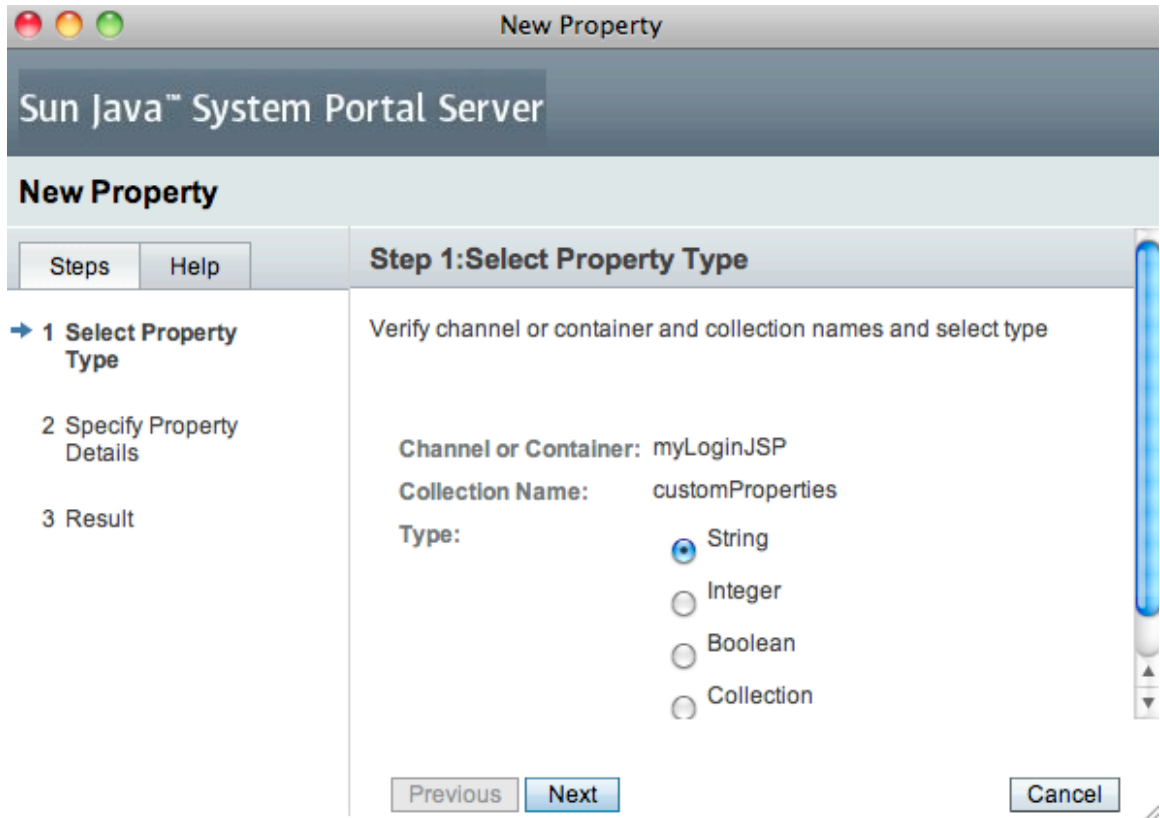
New Property

Sun Java™ System Portal Server

New Property

Steps | Help

→ 1 Select Property Type

2 Specify Property Details

3 Result

Step 1:Select Property Type

Verify channel or container and collection names and select type

Channel or Container: myLoginJSP

Collection Name: customProperties

Type:

String

Integer

Boolean

Collection

Previous Next Cancel